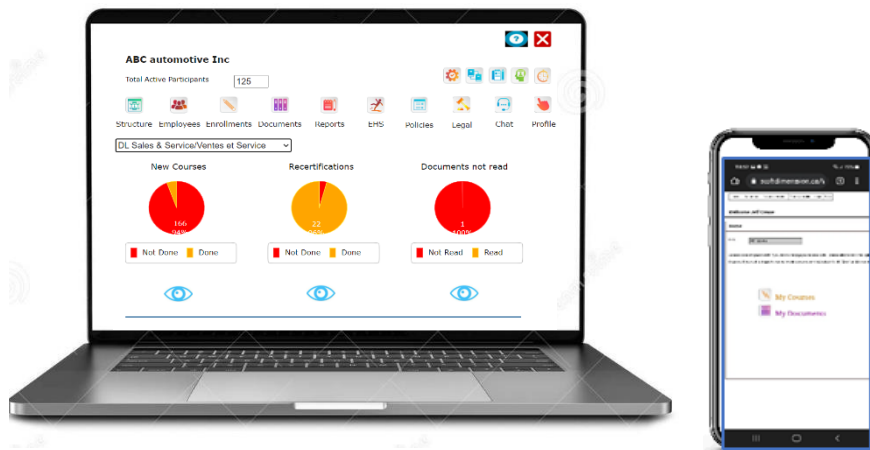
ABC automotive Inc

Total Active Participants 125

Structure Employees Enrollments Documents Reports EHS Policies Legal Chat Profile

DL Sales & Service/Ventes et Service

New Courses

166
94%

Not Done Done

Recertifications

22
96%

Not Done Done

Documents not read

1
100%

Not Read Read

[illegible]

Welcome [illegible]

My Courses
My Documents